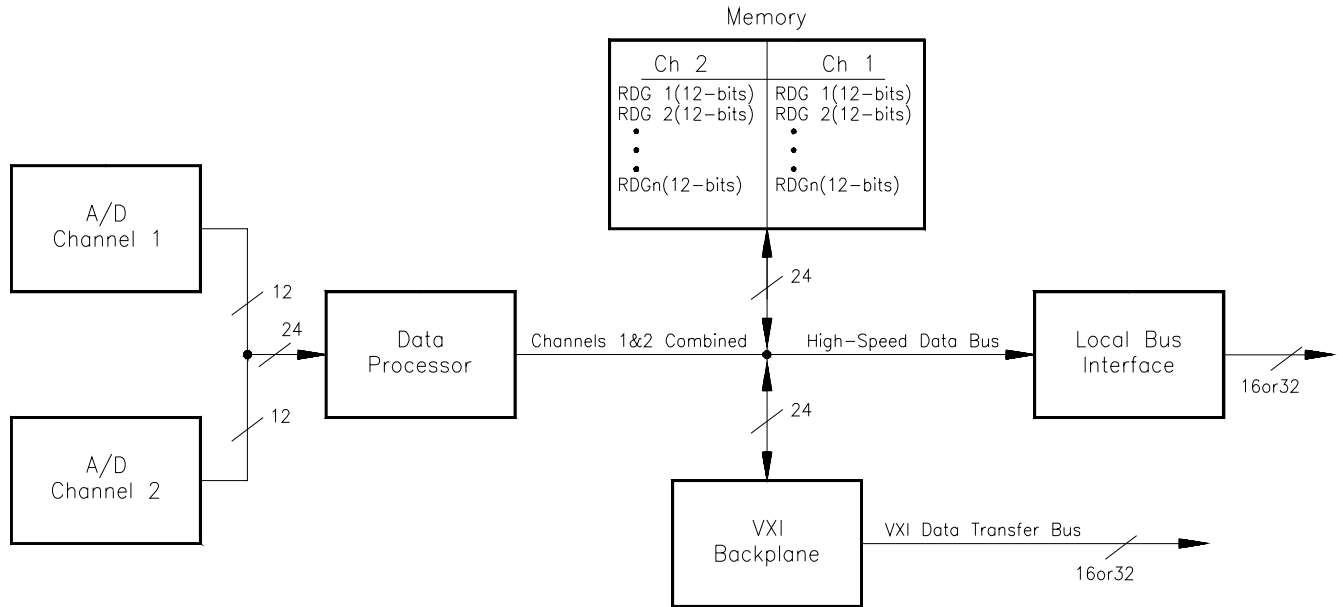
Memory

| Ch 2 | Ch 1 |
|---|---|
| RDG 1(12-bits) | RDG 1(12-bits) |
| RDG 2(12-bits) | RDG 2(12-bits) |
| • | • |
| • | • |
| RDGn(12-bits) | RDGn(12-bits) |

A/D Channel 1

12

24

A/D Channel 2

12

Data Processor

Channels 1&2 Combined

24

High-Speed Data Bus

24

Local Bus Interface

16or32

VXI Backplane

VXI Data Transfer Bus

16or32